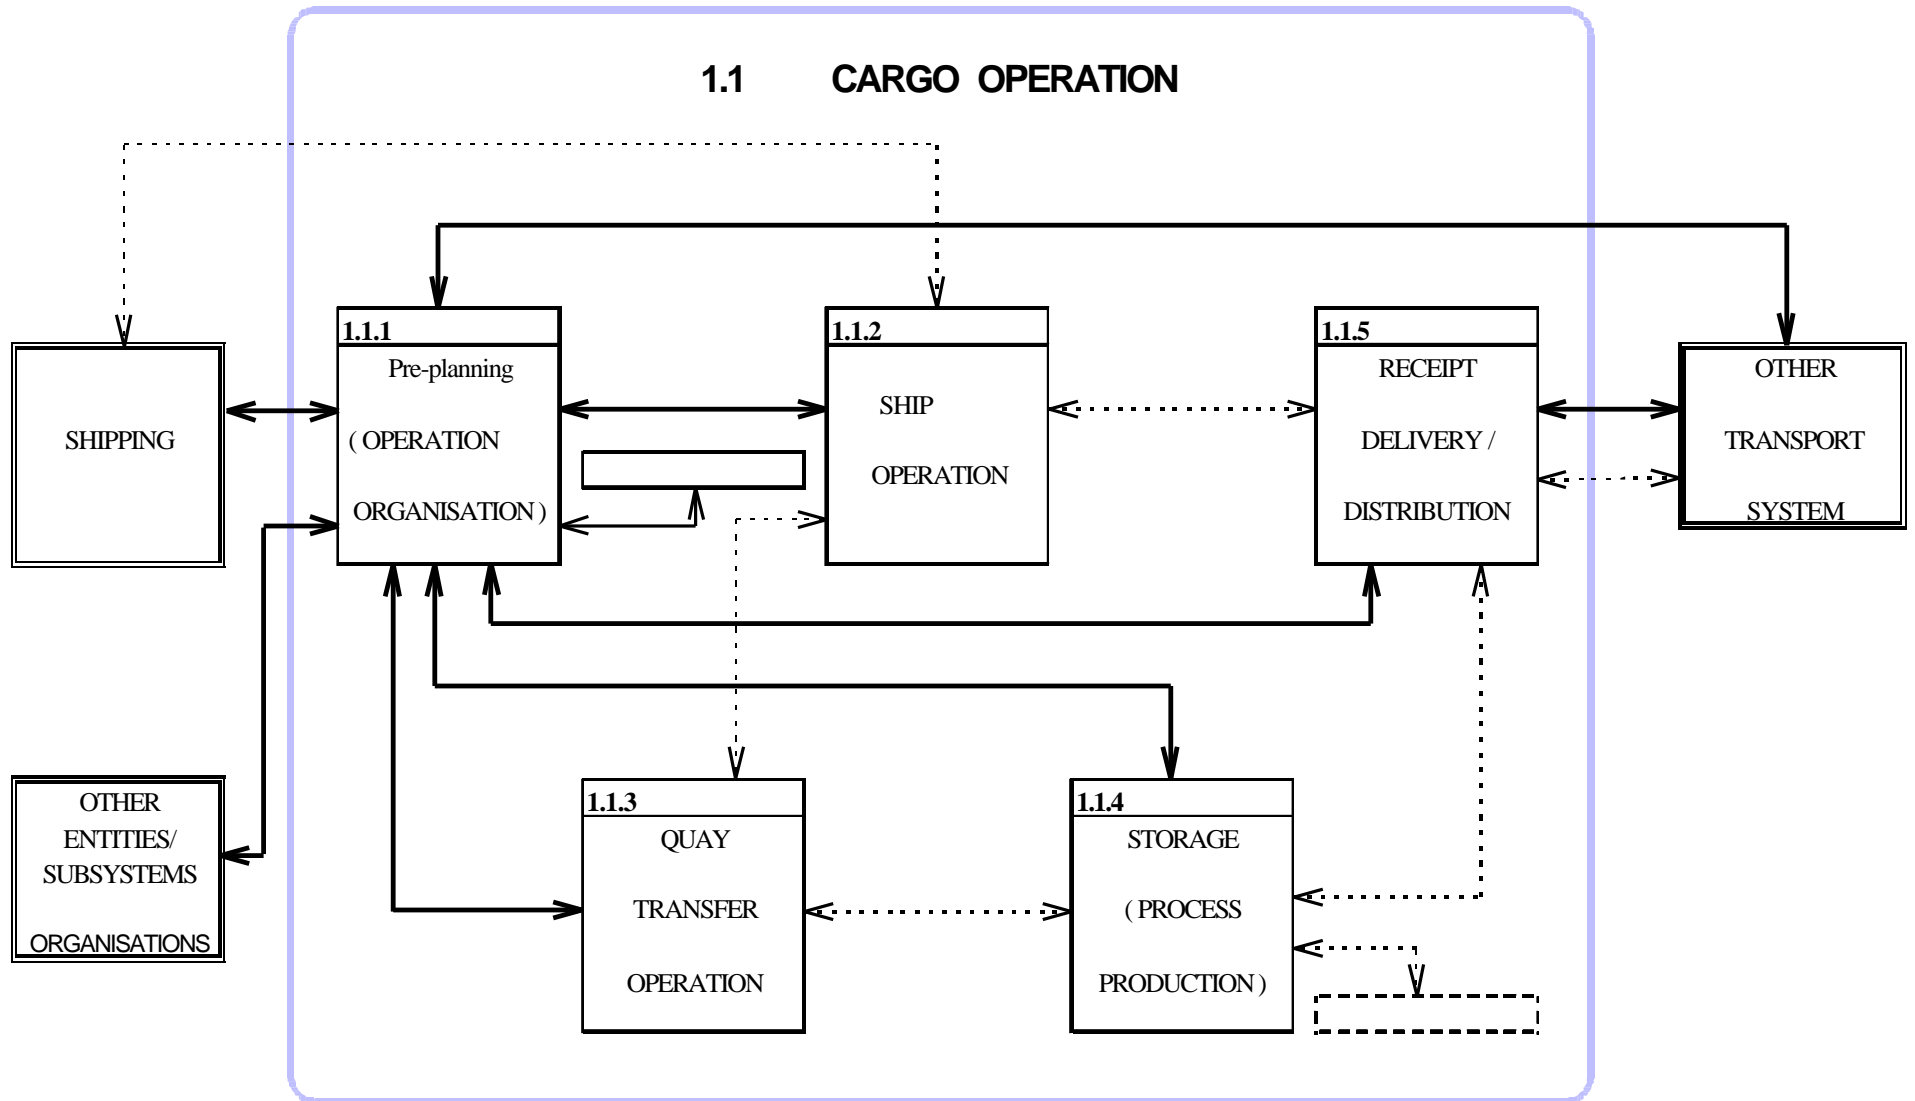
1.1 CARGO OPERATION

SHIPPING

1.1.1
Pre-planning
( OPERATION
ORGANISATION )

1.1.2
SHIP
OPERATION

1.1.5
RECEIPT
DELIVERY /
DISTRIBUTION

OTHER
TRANSPORT
SYSTEM

OTHER
ENTITIES/
SUBSYSTEMS
ORGANISATIONS

1.1.3
QUAY
TRANSFER
OPERATION

1.1.4
STORAGE
( PROCESS
PRODUCTION )